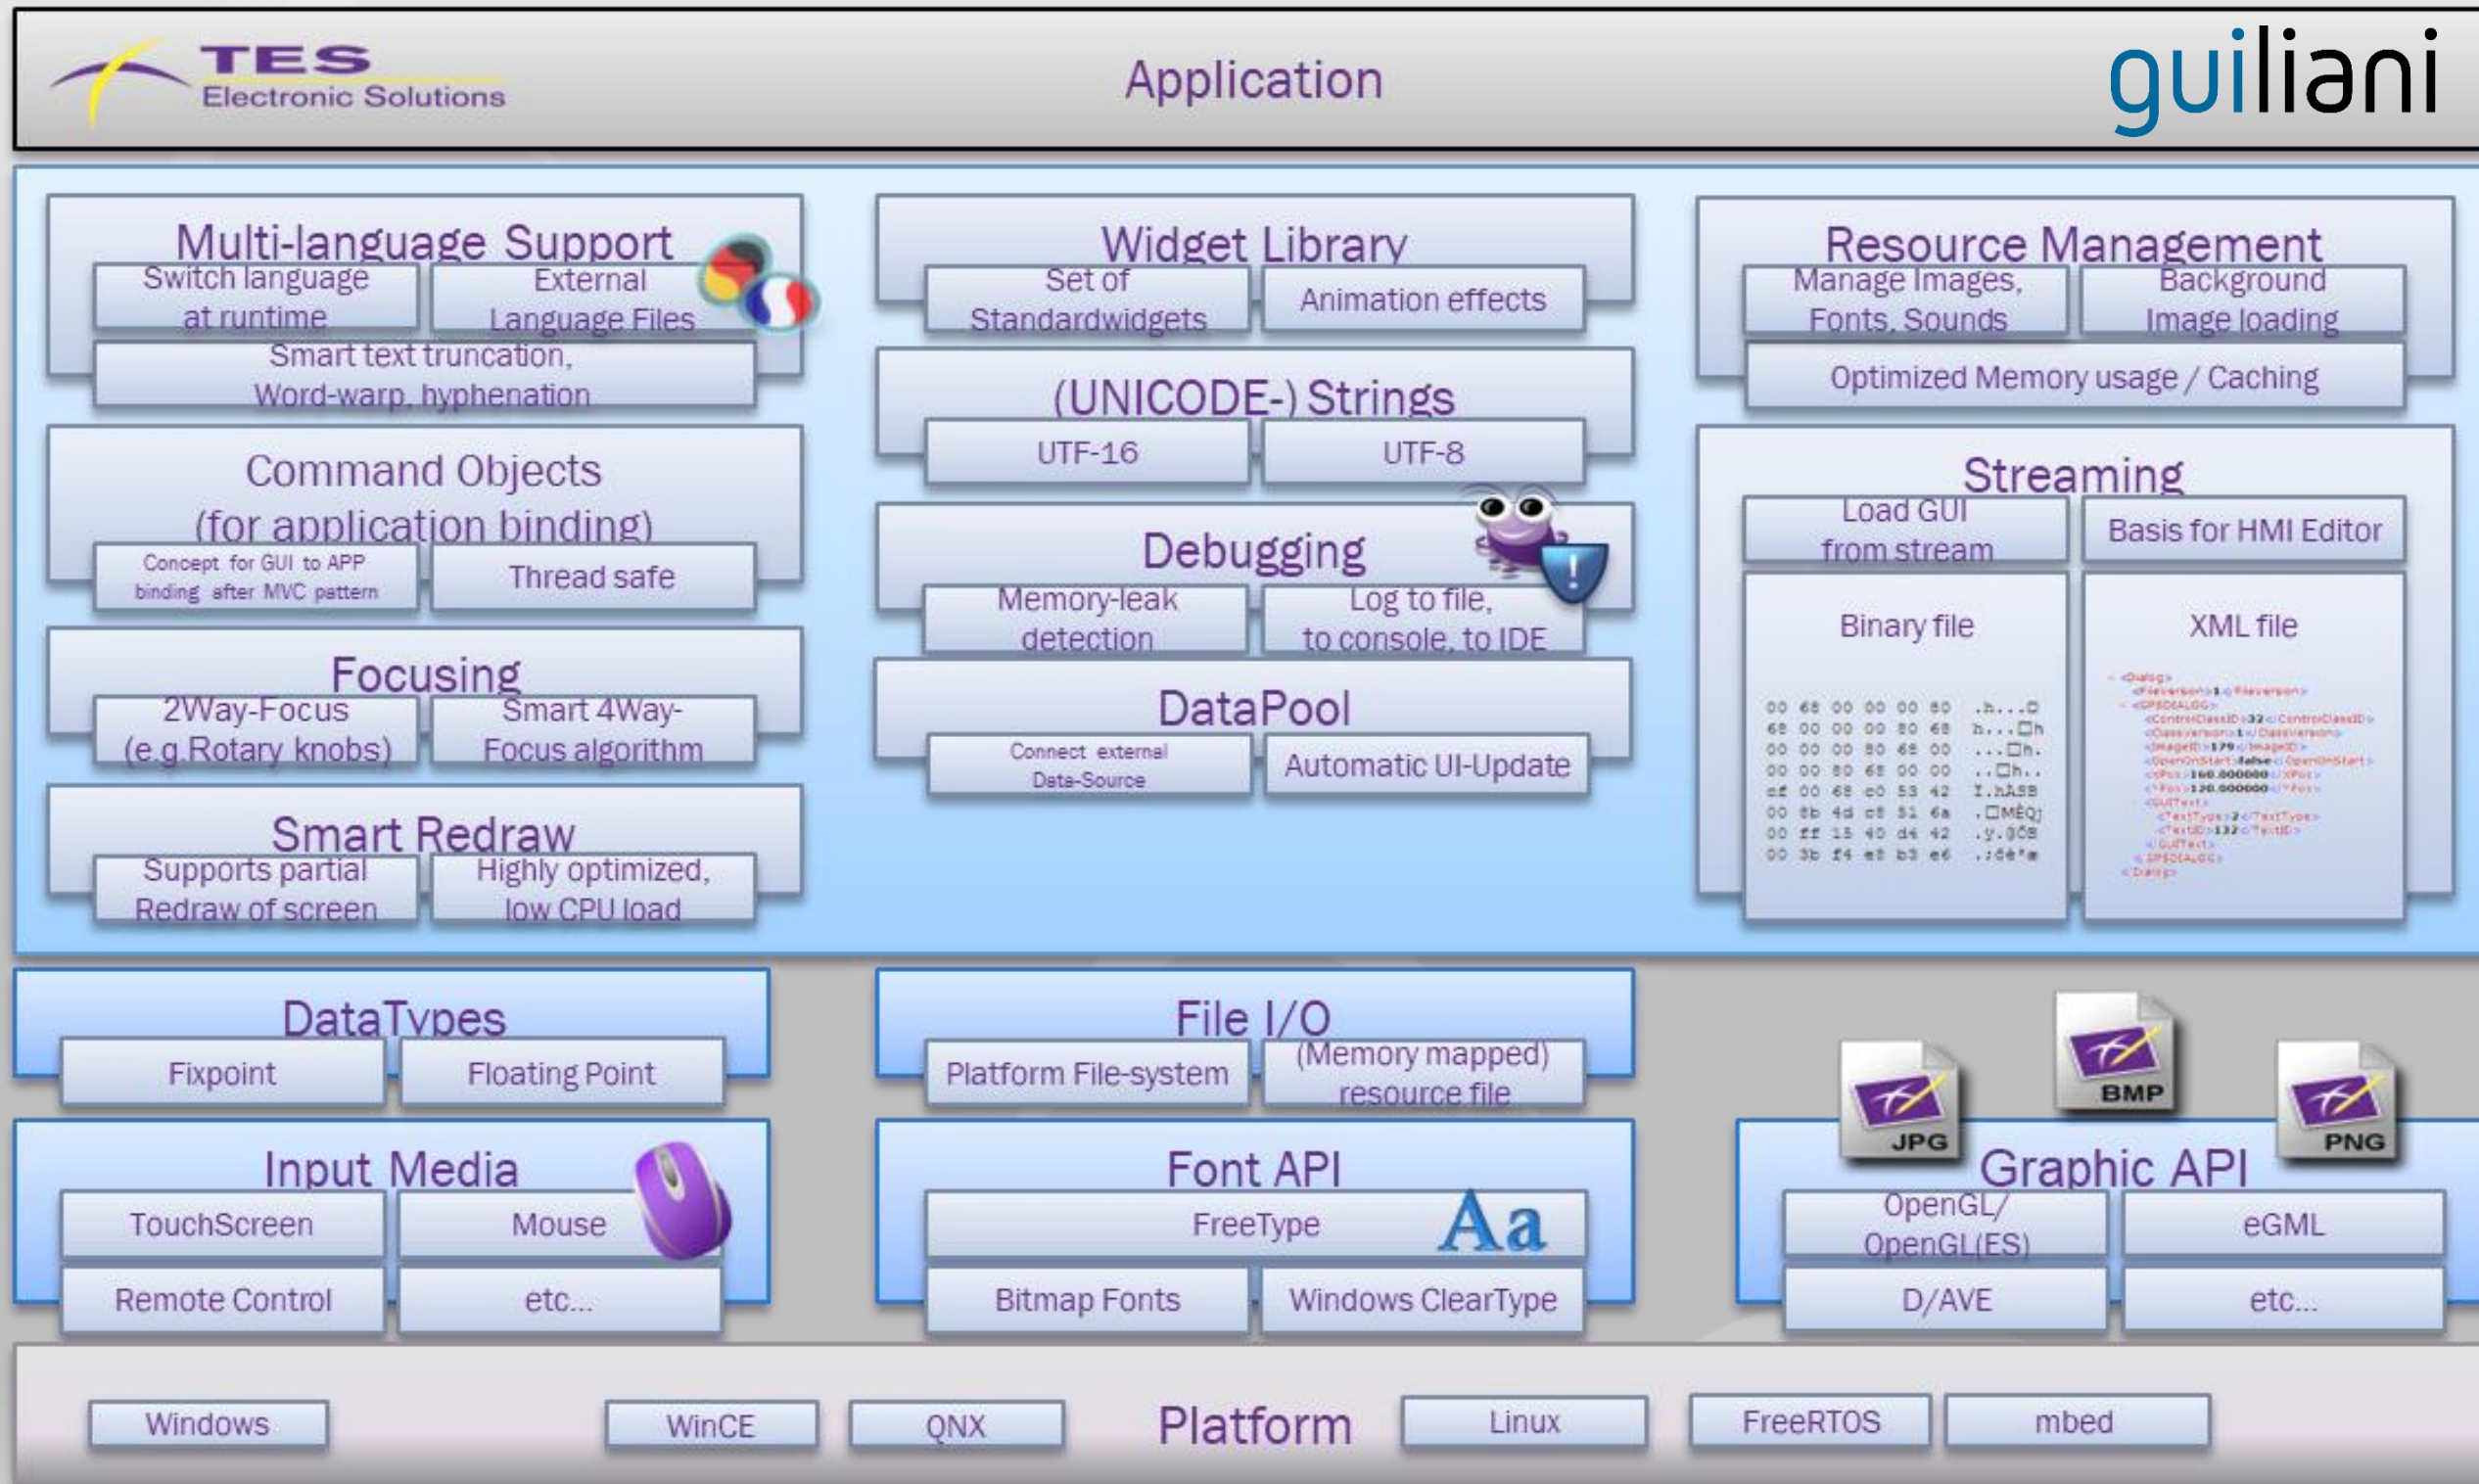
TES Electronic Solutions

Application

guiliani

Multi-language Support
Switch language at runtime
External Language Files
Smart text truncation, Word-warp, hyphenation

Command Objects (for application binding)
Concept for GUI to APP binding after MVC pattern
Thread safe

Focusing
2Way-Focus (e.g.Rotary knobs)
Smart 4Way-Focus algorithm

Smart Redraw
Supports partial Redraw of screen
Highly optimized, low CPU load

Widget Library
Set of Standardwidgets
Animation effects

(UNICODE-) Strings
UTF-16
UTF-8

Debugging
Memory-leak detection
Log to file, to console, to IDE

DataPool
Connect external Data-Source
Automatic UI-Update

Resource Management
Manage Images, Fonts, Sounds
Background Image loading
Optimized Memory usage / Caching

Streaming
Load GUI from stream
Basis for HMI Editor
Binary file
XML file

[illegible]

DataTypes
Fixpoint
Floating Point

File I/O
Platform File-system
(Memory mapped) resource file

JPG
BMP
PNG

Input Media
TouchScreen
Mouse
Remote Control
etc...

Font API
FreeType
Aa
Bitmap Fonts
Windows ClearType

Graphic API
OpenGL/ OpenGL(ES)
eGML
D/AVE
etc...

Windows
WinCE
QNX
Platform
Linux
FreeRTOS
mbed